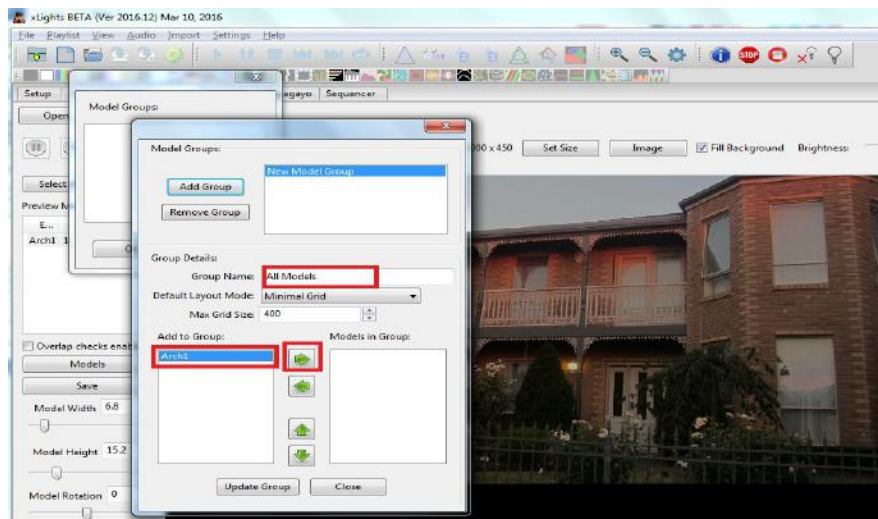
xLights BETA (Ver 2016.12) Mar 10, 2016

File Playlist View Audio Import Settings Help

Setup

Open

Select

Preview M

E...

Arch1 1

Model Groups:

Ok

agayo Sequencer

00 x 450 Set Size Image Fill Background Brightness:

Model Groups:

New Model Group

Add Group

Remove Group

Group Details:

Group Name: All Models

Default Layout Mode: Minimal Grid

Max Grid Size: 400

Add to Group:

Arch1

Models in Group:

Update Group Close

Overlap checks enab

Models

Save

Model Width 6.8

Model Height 15.2

Model Rotation 0